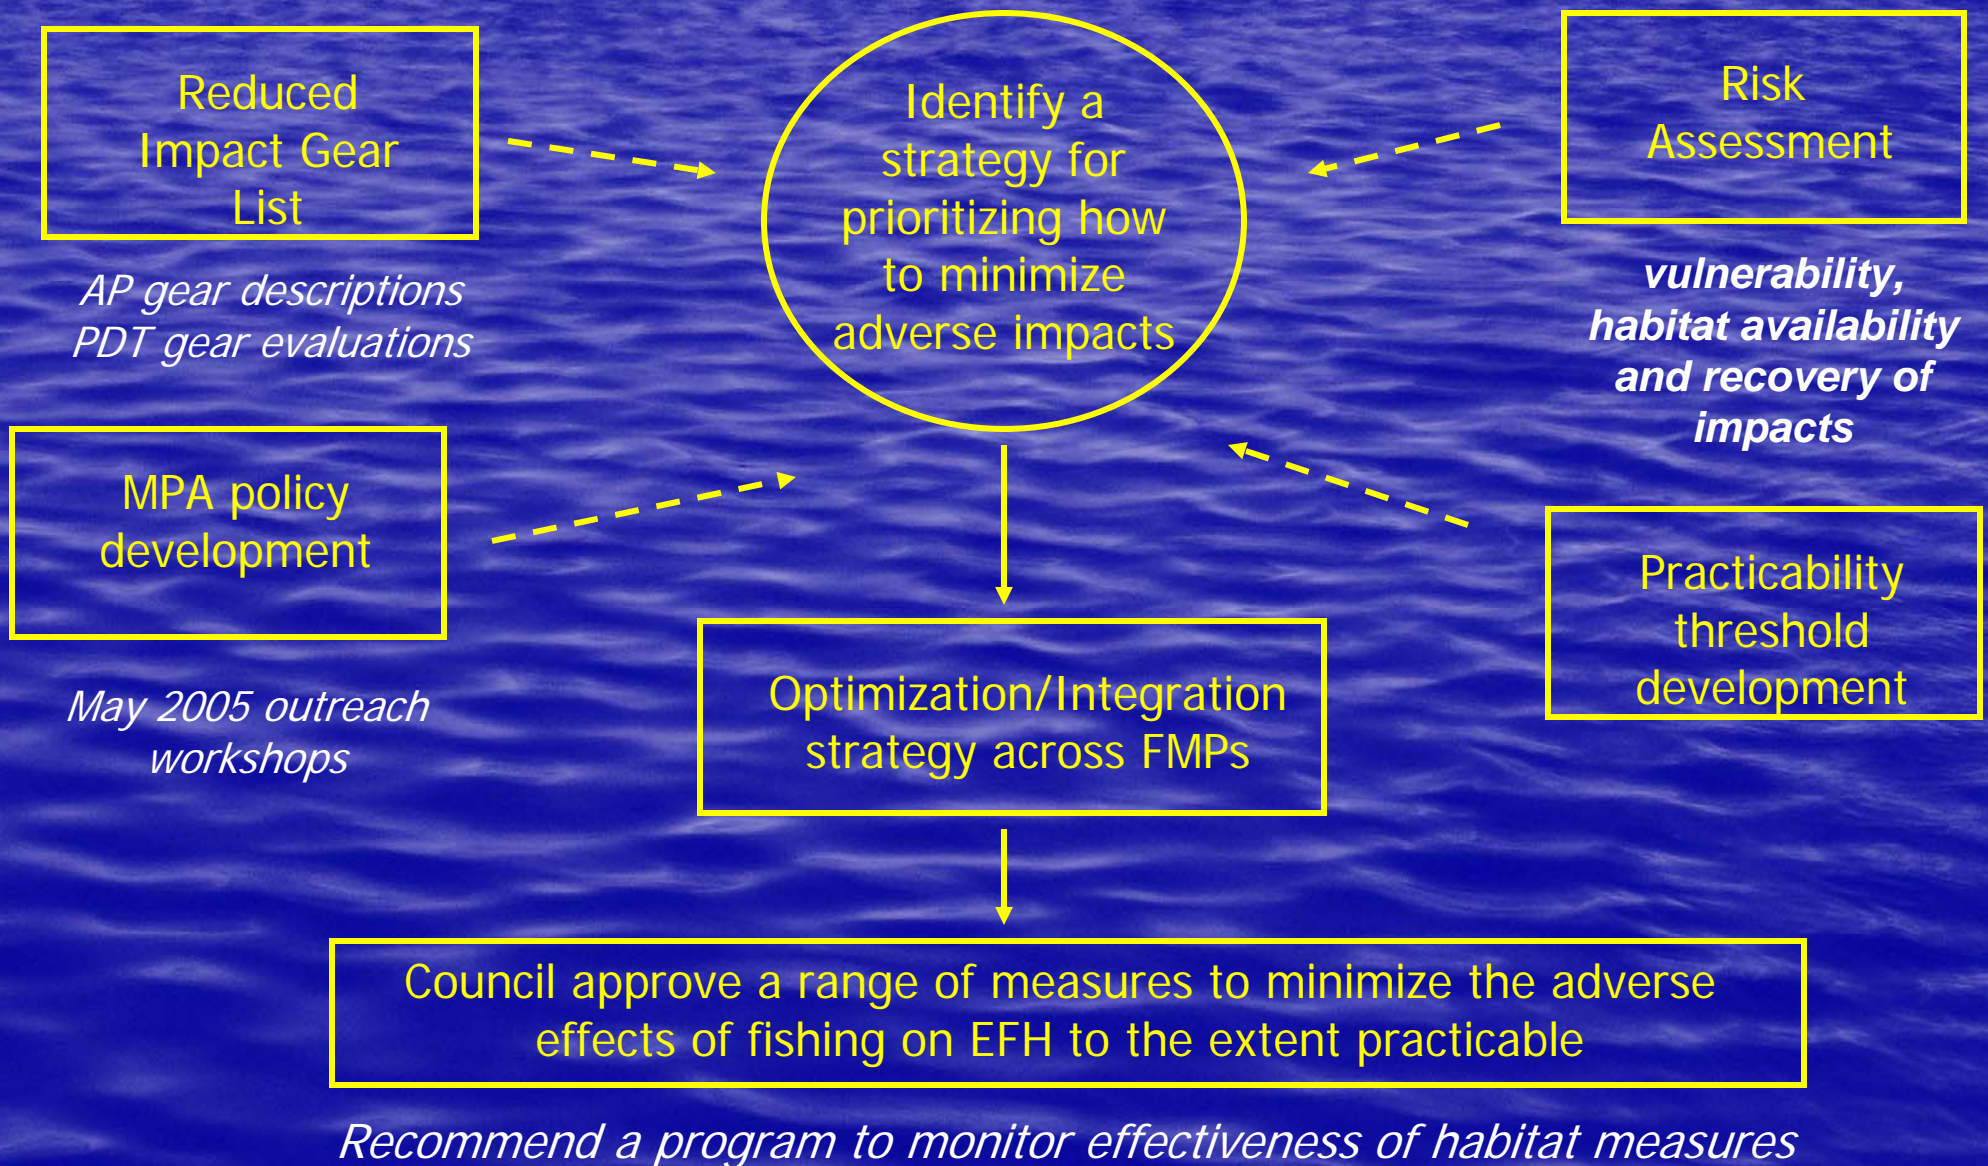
Reduced Impact Gear List

AP gear descriptions
PDT gear evaluations

Identify a strategy for prioritizing how to minimize adverse impacts

Risk Assessment

vulnerability, habitat availability and recovery of impacts

MPA policy development

May 2005 outreach workshops

Practicability threshold development

Optimization/Integration strategy across FMPs

Council approve a range of measures to minimize the adverse effects of fishing on EFH to the extent practicable

Recommend a program to monitor effectiveness of habitat measures